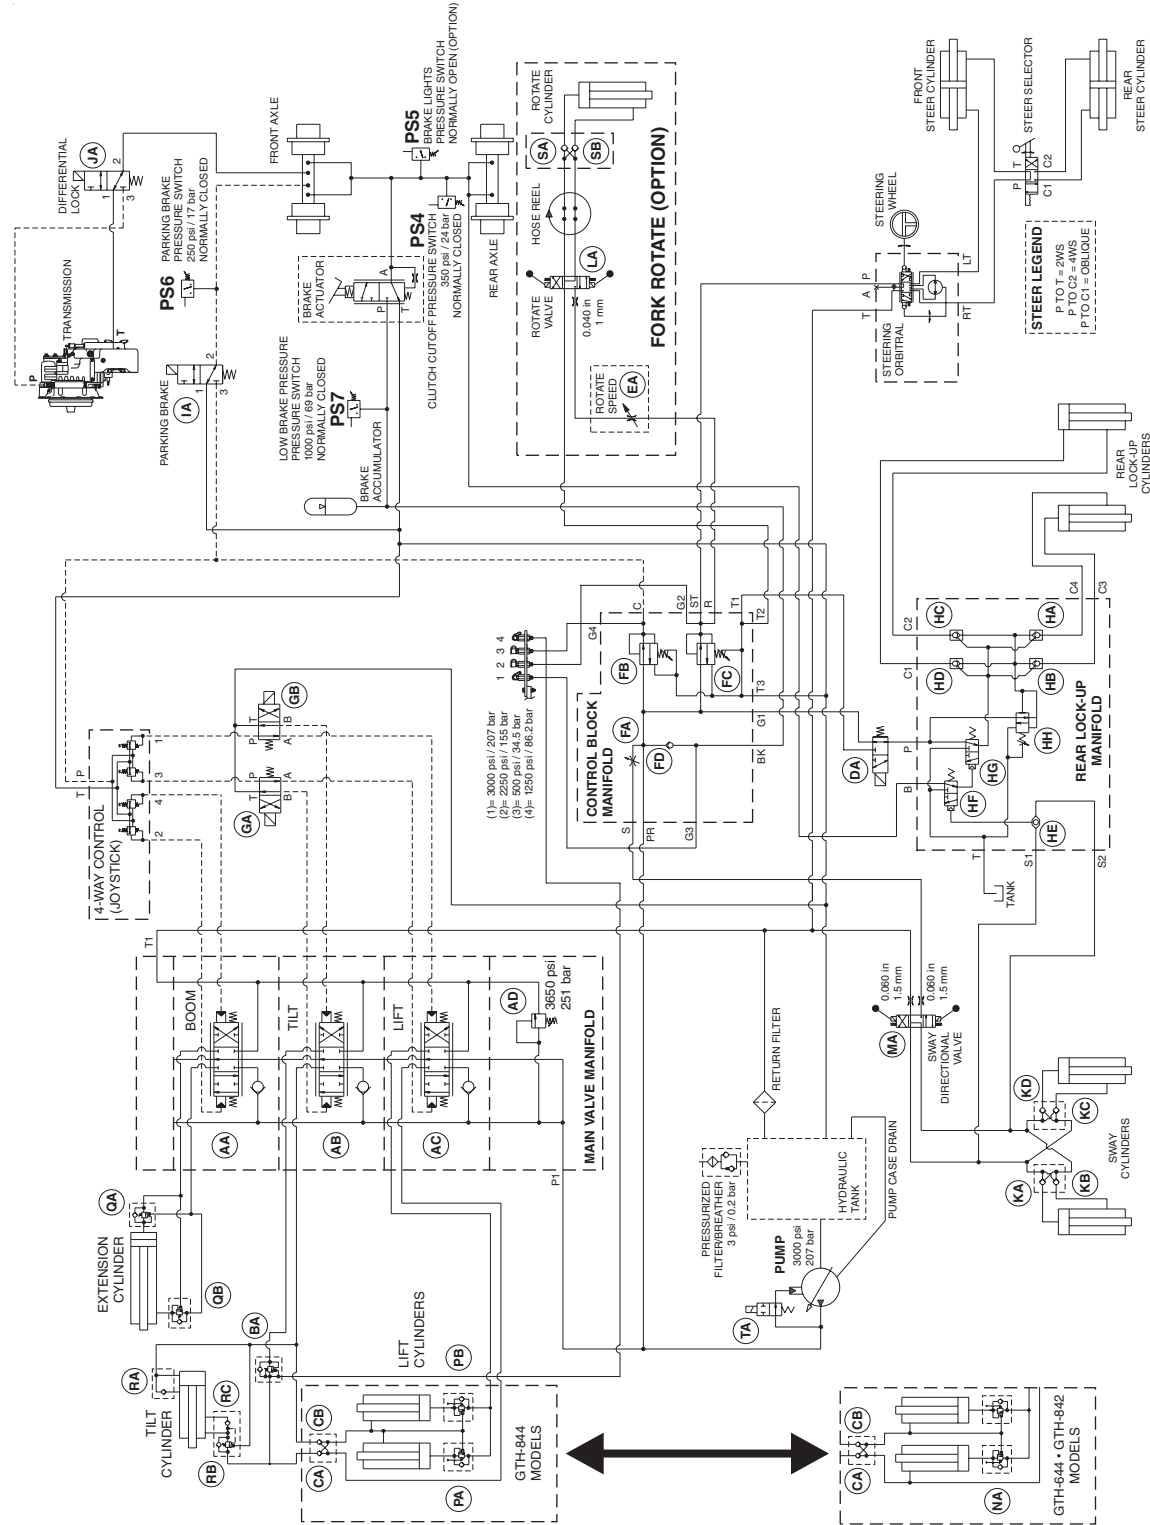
DIFFERENTIAL LOCK
JA
2
1
3
PARKING BRAKE PRESSURE SWITCH 250 psi / 17 bar NORMALLY CLOSED
PS6
TRANSMISSION
T
P
PARKING BRAKE
IA
2
1
3
FRONT AXLE
BRAKE ACTUATOR
A
P
T
LOW BRAKE PRESSURE PRESSURE SWITCH 1000 psi / 69 bar NORMALLY CLOSED
PS7
BRAKE ACCUMULATOR
PS5
BRAKE LIGHTS PRESSURE SWITCH NORMALLY OPEN (OPTION)
PS4
CLUTCH CUTOFF PRESSURE SWITCH 350 psi / 24 bar NORMALLY CLOSED
REAR AXLE
ROTATE CYLINDER
SA
SB
HOSE REEL
LA
ROTATE VALVE
0.040 in 1 mm
ROTATE SPEED
EA
FORK ROTATE (OPTION)
FRONT STEER CYLINDER
STEER SELECTOR
REAR STEER CYLINDER
T
C2
P
C1
STEERING WHEEL
LT
P
A
T
RT
STEERING ORBITAL
STEER LEGEND
P TO T = 2WS
P TO C2 = 4WS
P TO C1 = OBLIQUE
REAR LOCK-UP CYLINDERS
C4
C3
C2
C1
HC
HA
HD
HB
P
HH
HG
B
HF
HE
T
TANK
S1
S2
REAR LOCK-UP MANIFOLD
DA
1 2 3 4
(1)= 3000 psi / 207 bar
(2)= 2250 psi / 155 bar
(3)= 500 psi / 34.5 bar
(4)= 1250 psi / 86.2 bar
G4
C
G2
ST
R
T1
T2
T3
FB
FC
G1
CONTROL BLOCK MANIFOLD
FA
FD
BK
S
PR
G3
4-WAY CONTROL (JOYSTICK)
T
P
1
3
4
2
GB
T
P
B
A
GA
T1
BOOM
TILT
LIFT
AD
3650 psi 251 bar
MAIN VALVE MANIFOLD
AA
AB
AC
P1
RETURN FILTER
0.060 in 1.5 mm
0.060 in 1.5 mm
MA
SWAY DIRECTIONAL VALVE
KD
KC
KA
KB
SWAY CYLINDERS
PRESSURIZED FILTER/BREATHER 3 psi / 0.2 bar
HYDRAULIC TANK
PUMP CASE DRAIN
PUMP
3000 psi 207 bar
TA
QA
EXTENSION CYLINDER
QB
BA
LIFT CYLINDERS
PB
RA
TILT CYLINDER
RC
RB
CB
CA
PA
GTH-844 MODELS
CB
CA
NA
GTH-644 • GTH-842 MODELS